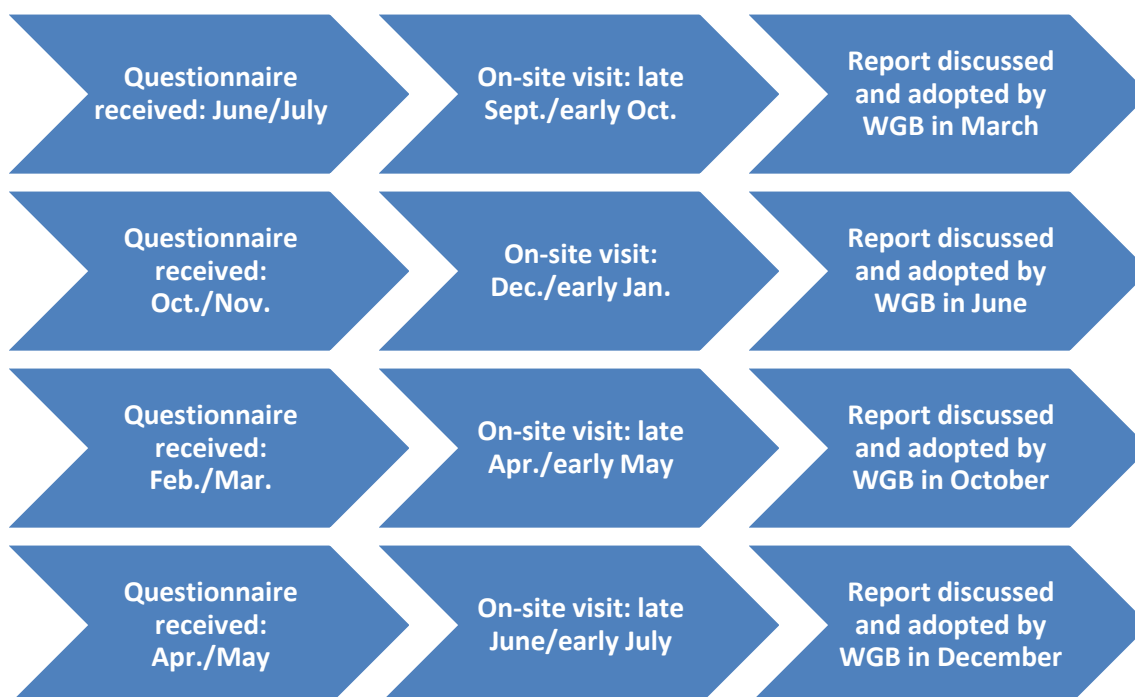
Questionnaire received: June/July

On-site visit: late Sept./early Oct.

Report discussed and adopted by WGB in March

Questionnaire received: Oct./Nov.

On-site visit: Dec./early Jan.

Report discussed and adopted by WGB in June

Questionnaire received: Feb./Mar.

On-site visit: late Apr./early May

Report discussed and adopted by WGB in October

Questionnaire received: Apr./May

On-site visit: late June/early July

Report discussed and adopted by WGB in December